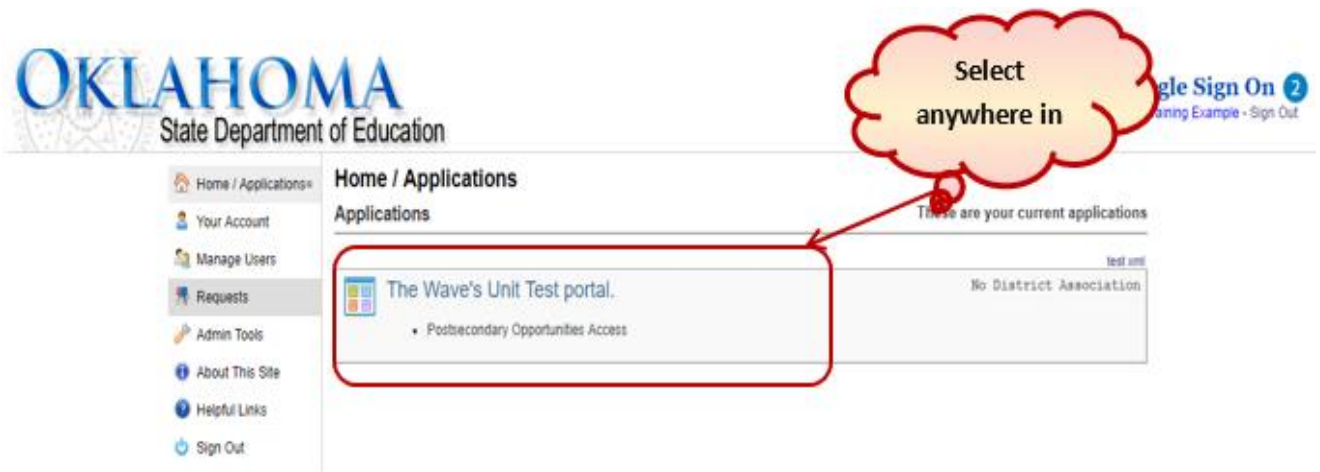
OKLAHOMA
State Department of Education

Select anywhere in

gle Sign On 2
aining Example - Sign Out

Home / Applications«
Your Account
Manage Users
Requests
Admin Tools
About This Site
Helpful Links
Sign Out

Home / Applications
Applications
These are your current applications

test xml

The Wave's Unit Test portal.
No District Association

• Postsecondary Opportunities Access